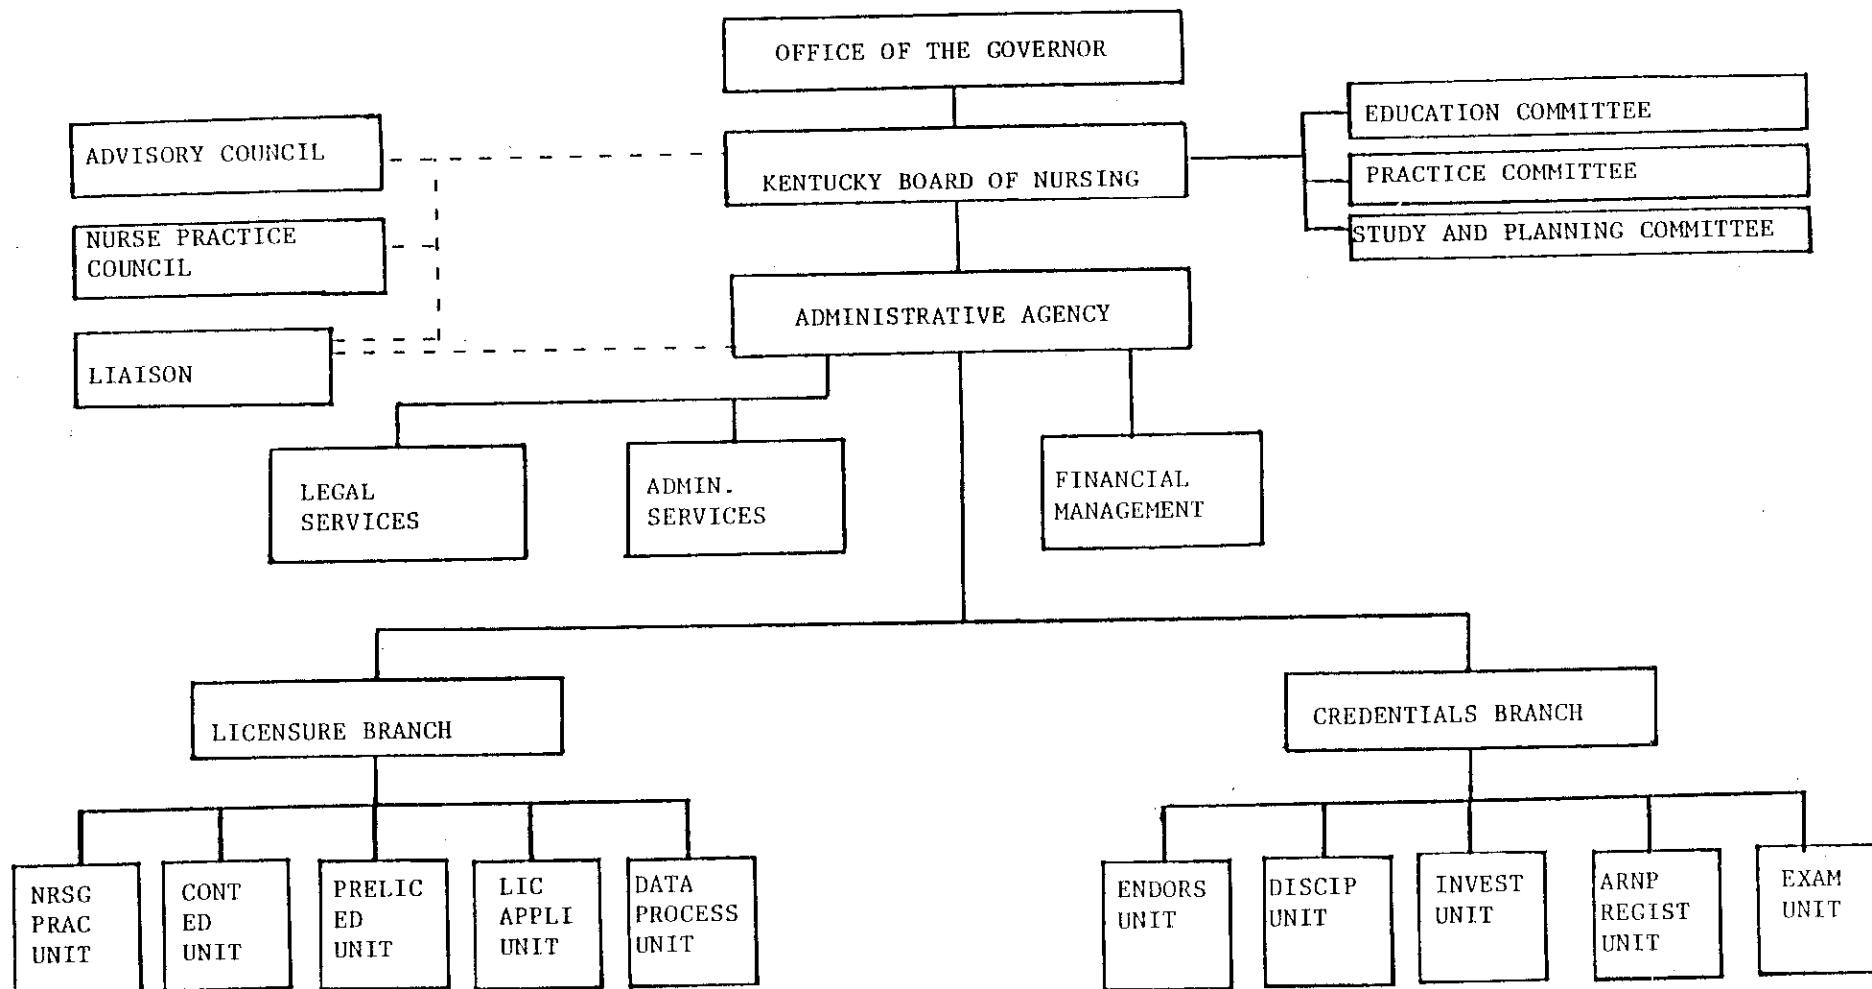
OFFICE OF THE GOVERNOR

ADVISORY COUNCIL

NURSE PRACTICE COUNCIL

LIAISON

KENTUCKY BOARD OF NURSING

EDUCATION COMMITTEE

PRACTICE COMMITTEE

STUDY AND PLANNING COMMITTEE

ADMINISTRATIVE AGENCY

LEGAL SERVICES

ADMIN. SERVICES

FINANCIAL MANAGEMENT

LICENSURE BRANCH

CREDENTIALS BRANCH

NRSG PRAC UNIT

CONT ED UNIT

PRELIC ED UNIT

LIC APPLI UNIT

DATA PROCESS UNIT

ENDORS UNIT

DISCIP UNIT

INVEST UNIT

ARNP REGIST UNIT

EXAM UNIT